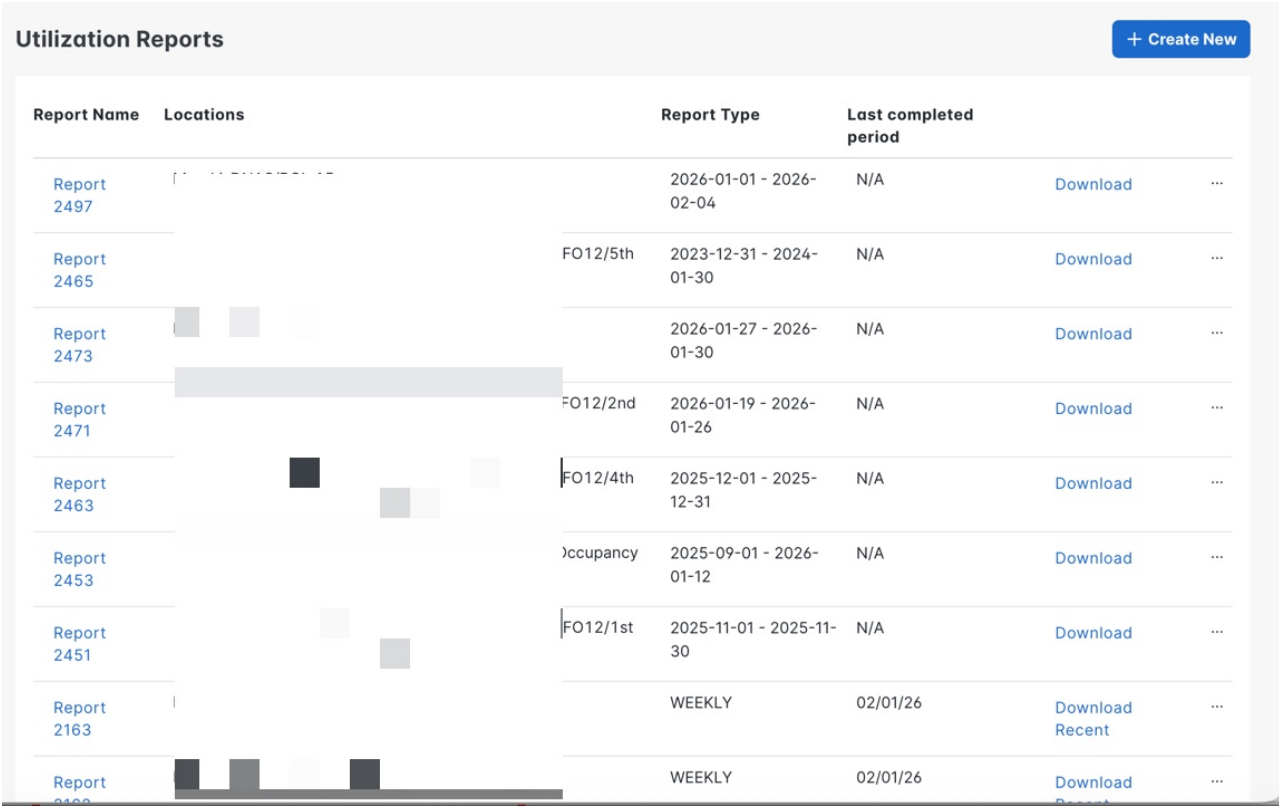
Utilization Reports

+ Create New

| Report Name | Locations | Report Type | Last completed period | | |
|---|---|---|---|---|---|
| Report 2497 | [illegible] | 2026-01-01 - 2026-02-04 | N/A | Download | ··· |
| Report 2465 | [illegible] FO12/5th | 2023-12-31 - 2024-01-30 | N/A | Download | ··· |
| Report 2473 | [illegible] | 2026-01-27 - 2026-01-30 | N/A | Download | ··· |
| Report 2471 | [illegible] FO12/2nd | 2026-01-19 - 2026-01-26 | N/A | Download | ··· |
| Report 2463 | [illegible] FO12/4th | 2025-12-01 - 2025-12-31 | N/A | Download | ··· |
| Report 2453 | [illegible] )ccupancy | 2025-09-01 - 2026-01-12 | N/A | Download | ··· |
| Report 2451 | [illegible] FO12/1st | 2025-11-01 - 2025-11-30 | N/A | Download | ··· |
| Report 2163 | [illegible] | WEEKLY | 02/01/26 | Download Recent | ··· |
| Report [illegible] | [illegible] | WEEKLY | 02/01/26 | Download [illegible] | ··· |